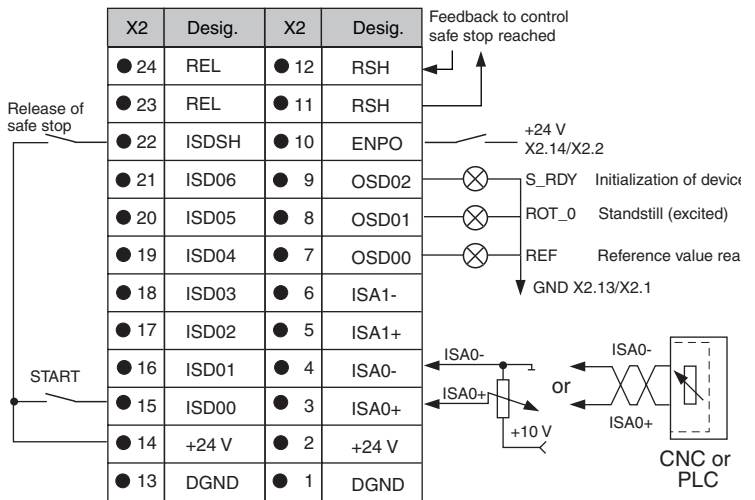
| X2 | Desig. | X2 | Desig. |
|---|---|---|---|
| ● 24 | REL | ● 12 | RSH |
| ● 23 | REL | ● 11 | RSH |
| ● 22 | ISDSH | ● 10 | ENPO |
| ● 21 | ISD06 | ● 9 | OSD02 |
| ● 20 | ISD05 | ● 8 | OSD01 |
| ● 19 | ISD04 | ● 7 | OSD00 |
| ● 18 | ISD03 | ● 6 | ISA1- |
| ● 17 | ISD02 | ● 5 | ISA1+ |
| ● 16 | ISD01 | ● 4 | ISA0- |
| ● 15 | ISD00 | ● 3 | ISA0+ |
| ● 14 | +24 V | ● 2 | +24 V |
| ● 13 | DGND | ● 1 | DGND |

Feedback to control safe stop reached

Release of safe stop

START

+24 V X2.14/X2.2

S_RDY Initialization of device

ROT_0 Standstill (excited)

REF Reference value rea

GND X2.13/X2.1

ISA0-

ISA0+

+10 V

or

ISA0-

ISA0+

CNC or PLC